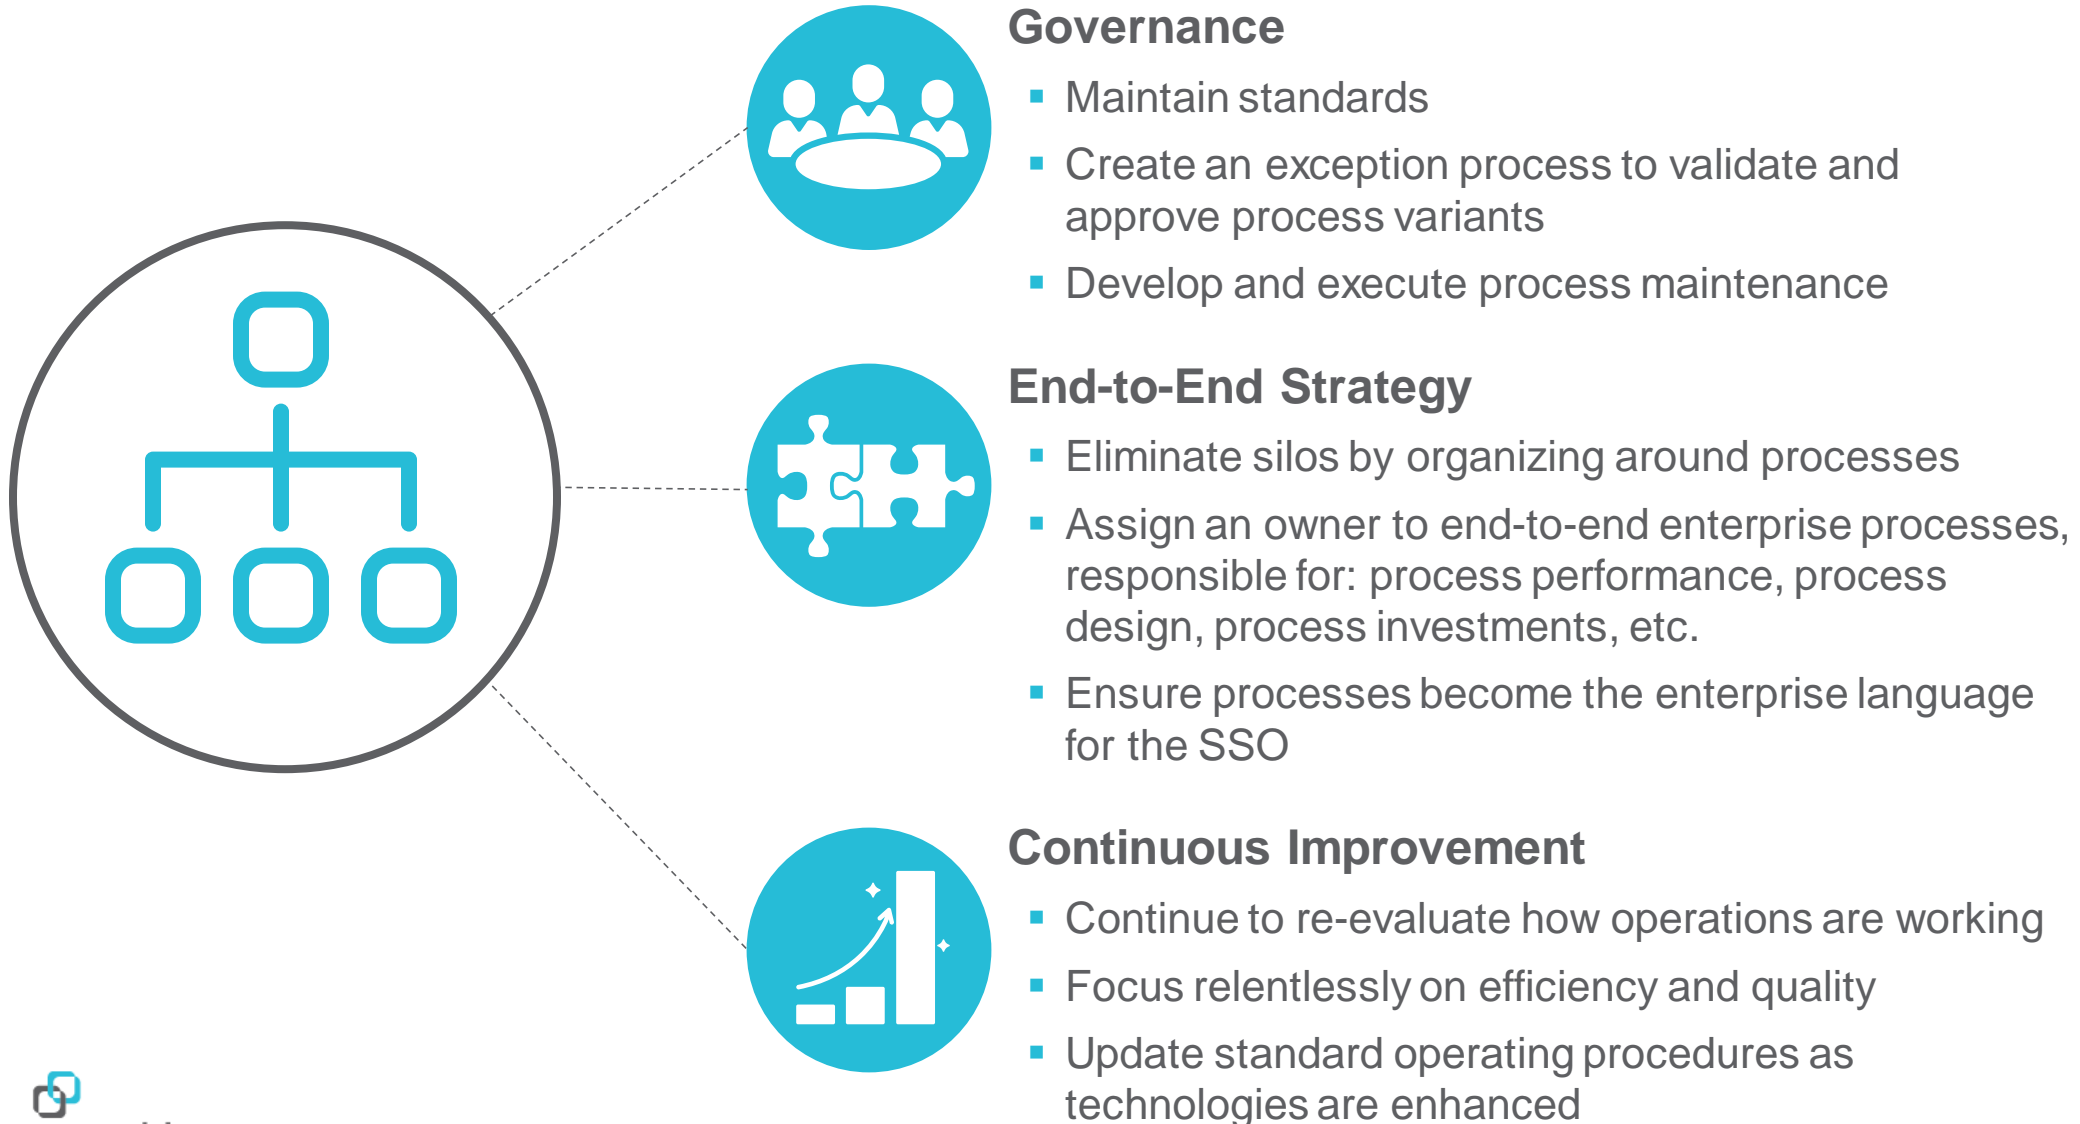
Governance

- Maintain standards
- Create an exception process to validate and approve process variants
- Develop and execute process maintenance

End-to-End Strategy

- Eliminate silos by organizing around processes
- Assign an owner to end-to-end enterprise processes, responsible for: process performance, process design, process investments, etc.
- Ensure processes become the enterprise language for the SSO

Continuous Improvement

- Continue to re-evaluate how operations are working
- Focus relentlessly on efficiency and quality
- Update standard operating procedures as technologies are enhanced